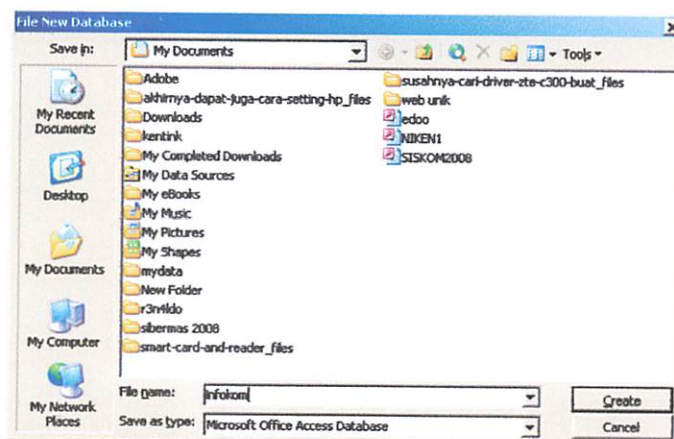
File New Database

Save in: My Documents

Tools

My Recent Documents

Desktop

My Documents

My Computer

My Network Places

Adobe
akhirnya-dapat-juga-cara-setting-hp_files
Downloads
kentink
My Completed Downloads
My Data Sources
My eBooks
My Music
My Pictures
My Shapes
mydata
New Folder
r3n4ldo
sibermas 2008
smart-card-and-reader_files
susahnya-cari-driver-zte-c300-buat_files
web unik
edoo
NIKEN1
SISKOM2008

File name: infokom

Save as type: Microsoft Office Access Database

Create

Cancel